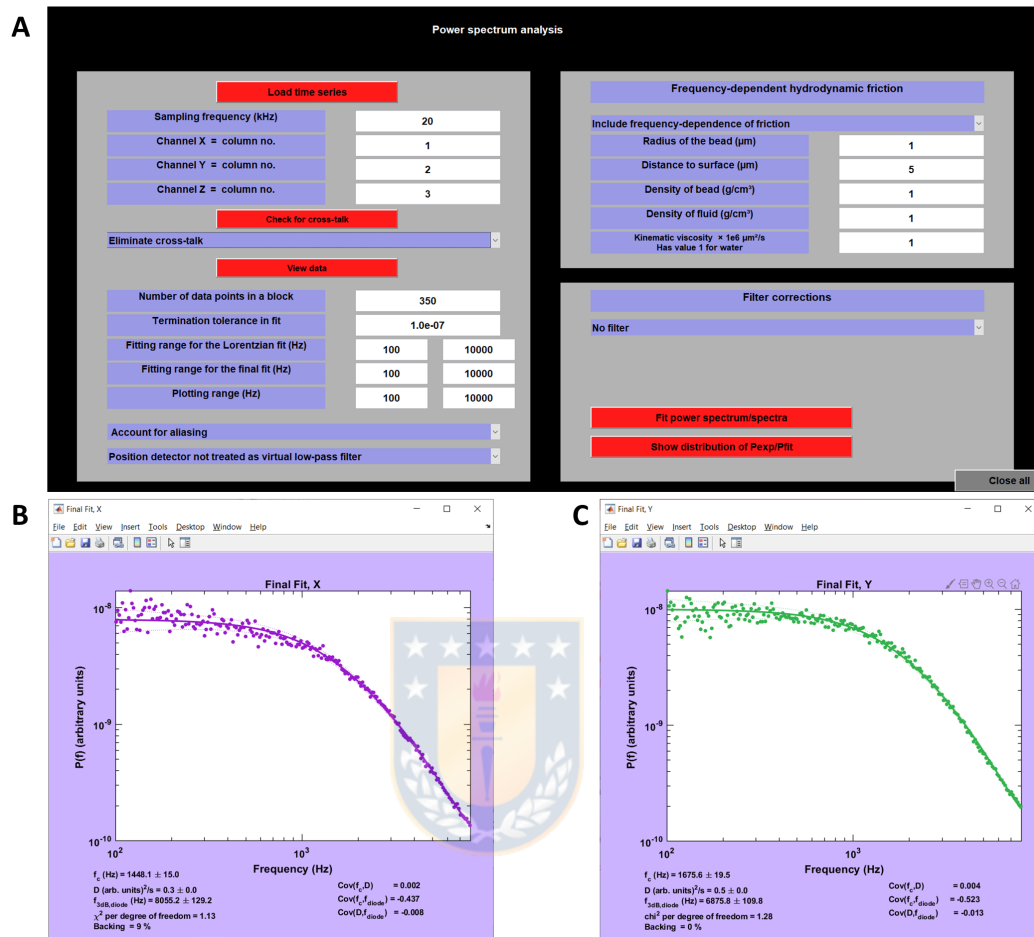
A

Power spectrum analysis

Load time series

Sampling frequency (kHz) | 20

Channel X = column no. | 1

Channel Y = column no. | 2

Channel Z = column no. | 3

Check for cross-talk

Eliminate cross-talk

View data

Number of data points in a block | 350

Termination tolerance in fit | 1.0e-07

Fitting range for the Lorentzian fit (Hz) | 100 | 10000

Fitting range for the final fit (Hz) | 100 | 10000

Plotting range (Hz) | 100 | 10000

Account for aliasing

Position detector not treated as virtual low-pass filter

Frequency-dependent hydrodynamic friction

Include frequency-dependence of friction

Radius of the bead (μm) | 1

Distance to surface (μm) | 5

Density of bead (g/cm³) | 1

Density of fluid (g/cm³) | 1

Kinematic viscosity × 1e6 μm²/s Has value 1 for water | 1

Filter corrections

No filter

Fit power spectrum/spectra

Show distribution of Pexp/Pfit

Close all

B

Final Fit, X

File Edit View Insert Tools Desktop Window Help

Final Fit, X

$10^{-8}$

$10^{-9}$

$10^{-10}$

P(f) (arbitrary units)

$10^{2}$

$10^{3}$

Frequency (Hz)

$f_c$ (Hz) = 1448.1 ± 15.0

D (arb. units)$^2$/s = 0.3 ± 0.0

$f_{3dB,diode}$ (Hz) = 8055.2 ± 129.2

$\chi^2$ per degree of freedom = 1.13

Backing = 9 %

Cov($f_c$,D) = 0.002

Cov($f_c$,$f_{diode}$) = -0.437

Cov(D,$f_{diode}$) = -0.008

C

Final Fit, Y

File Edit View Insert Tools Desktop Window Help

Final Fit, Y

$10^{-8}$

$10^{-9}$

$10^{-10}$

P(f) (arbitrary units)

$10^{2}$

$10^{3}$

Frequency (Hz)

$f_c$ (Hz) = 1675.6 ± 19.5

D (arb. units)$^2$/s = 0.5 ± 0.0

$f_{3dB,diode}$ (Hz) = 6875.8 ± 109.8

chi$^2$ per degree of freedom = 1.28

Backing = 0 %

Cov($f_c$,D) = 0.004

Cov($f_c$,$f_{diode}$) = -0.523

Cov(D,$f_{diode}$) = -0.013